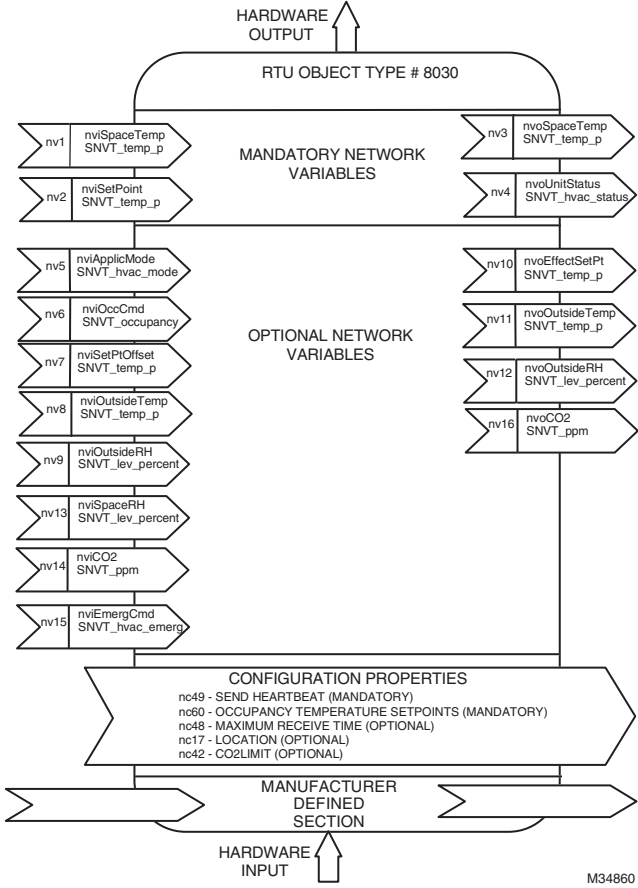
HARDWARE OUTPUT

RTU OBJECT TYPE # 8030

nv1 nviSpaceTemp SNVT_temp_p

MANDATORY NETWORK VARIABLES

nv3 nvoSpaceTemp SNVT_temp_p

nv2 nviSetPoint SNVT_temp_p

nv4 nvoUnitStatus SNVT_hvac_status

nv5 nviApplicMode SNVT_hvac_mode

nv10 nvoEffectSetPt SNVT_temp_p

nv6 nviOccCmd SNVT_occupancy

OPTIONAL NETWORK VARIABLES

nv11 nvoOutsideTemp SNVT_temp_p

nv7 nviSetPtOffset SNVT_temp_p

nv12 nvoOutsideRH SNVT_lev_percent

nv8 nviOutsideTemp SNVT_temp_p

nv16 nvoCO2 SNVT_ppm

nv9 nviOutsideRH SNVT_lev_percent

nv13 nviSpaceRH SNVT_lev_percent

nv14 nviCO2 SNVT_ppm

nv15 nviEmergCmd SNVT_hvac_emerg

CONFIGURATION PROPERTIES
nc49 - SEND HEARTBEAT (MANDATORY)
nc60 - OCCUPANCY TEMPERATURE SETPOINTS (MANDATORY)
nc48 - MAXIMUM RECEIVE TIME (OPTIONAL)
nc17 - LOCATION (OPTIONAL)
nc42 - CO2LIMIT (OPTIONAL)

MANUFACTURER DEFINED SECTION

HARDWARE INPUT

M34860